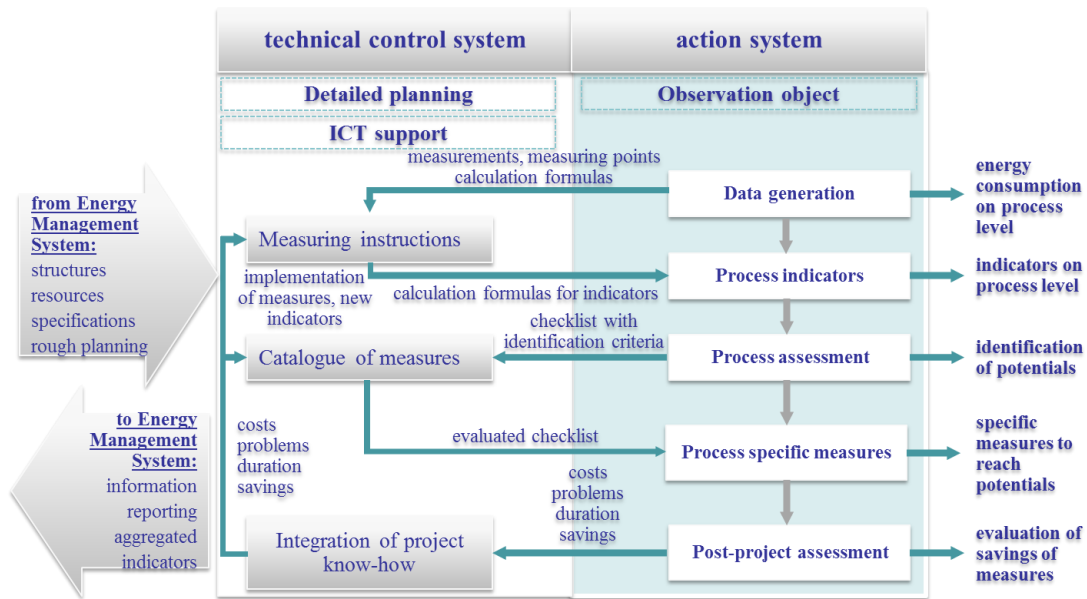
technical control system

action system

Detailed planning

Observation object

ICT support

from Energy Management System:
structures
resources
specifications
rough planning

to Energy Management System:
information
reporting
aggregated indicators

measurements, measuring points
calculation formulas

Data generation

energy consumption on process level

Measuring instructions

implementation of measures, new indicators

calculation formulas for indicators

Process indicators

indicators on process level

checklist with identification criteria

Catalogue of measures

Process assessment

identification of potentials

costs
problems
duration
savings

evaluated checklist

Process specific measures

specific measures to reach potentials

costs
problems
duration
savings

Integration of project know-how

Post-project assessment

evaluation of savings of measures